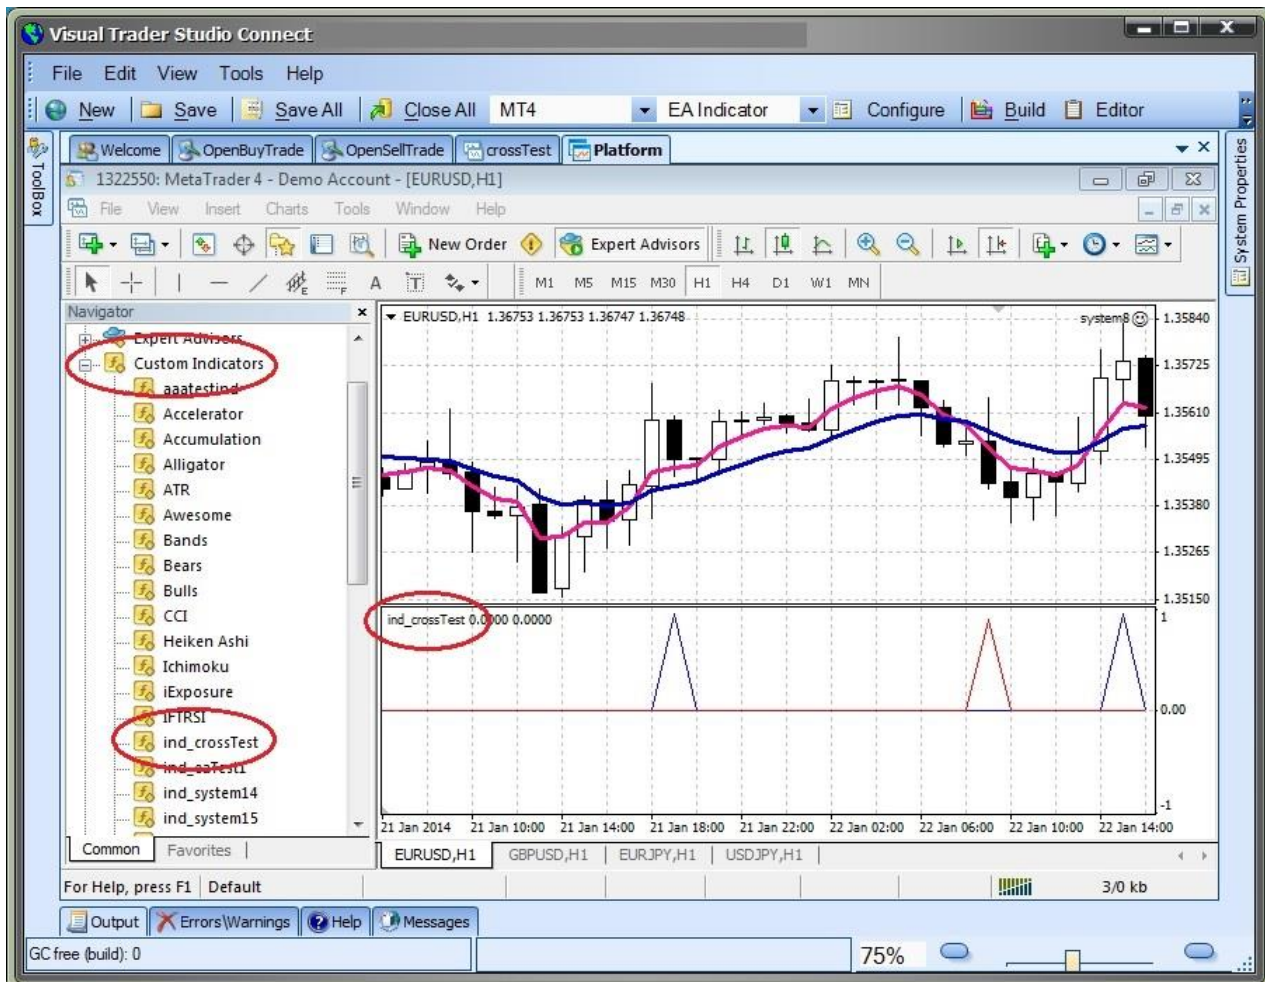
Visual Trader Studio Connect

File Edit View Tools Help

New Save Save All Close All MT4 EA Indicator Configure Build Editor

ToolBox

Welcome OpenBuyTrade OpenSellTrade crossTest Platform

System Properties

1322550: MetaTrader 4 - Demo Account - [EURUSD,H1]

File View Insert Charts Tools Window Help

New Order Expert Advisors

M1 M5 M15 M30 H1 H4 D1 W1 MN

Navigator

Expert Advisors
Custom Indicators
aaatesting
Accelerator
Accumulation
Alligator
ATR
Awesome
Bands
Bears
Bulls
CCI
Heiken Ashi
Ichimoku
iExposure
IFTRSI
ind_crossTest
ind_eaTest1
ind_system14
ind_system15

Common Favorites

EURUSD,H1 1.36753 1.36753 1.36747 1.36748

system8

1.35840
1.35725
1.35610
1.35495
1.35380
1.35265
1.35150

ind_crossTest 0.0000 0.0000

1
0.00
-1

21 Jan 2014 21 Jan 10:00 21 Jan 14:00 21 Jan 18:00 21 Jan 22:00 22 Jan 02:00 22 Jan 06:00 22 Jan 10:00 22 Jan 14:00

EURUSD,H1 GBPUSD,H1 EURJPY,H1 USDJPY,H1

For Help, press F1 Default 3/0 kb

Output Errors\Warnings Help Messages

GC free (build): 0 75%